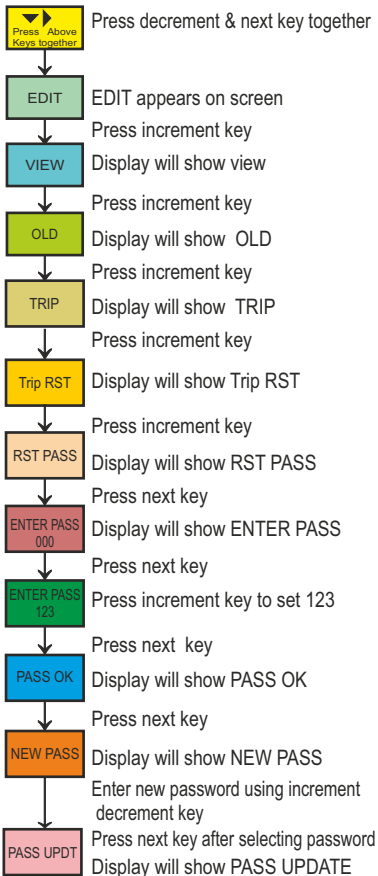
Press Above Keys together

Press decrement & next key together

EDIT

EDIT appears on screen

Press increment key

VIEW

Display will show view

Press increment key

OLD

Display will show OLD

Press increment key

TRIP

Display will show TRIP

Press increment key

Trip RST

Display will show Trip RST

Press increment key

RST PASS

Display will show RST PASS

Press next key

ENTER PASS 000

Display will show ENTER PASS

Press next key

ENTER PASS 123

Press increment key to set 123

Press next key

PASS OK

Display will show PASS OK

Press next key

NEW PASS

Display will show NEW PASS

Enter new password using increment decrement key

PASS UPDT

Press next key after selecting password

Display will show PASS UPDATE